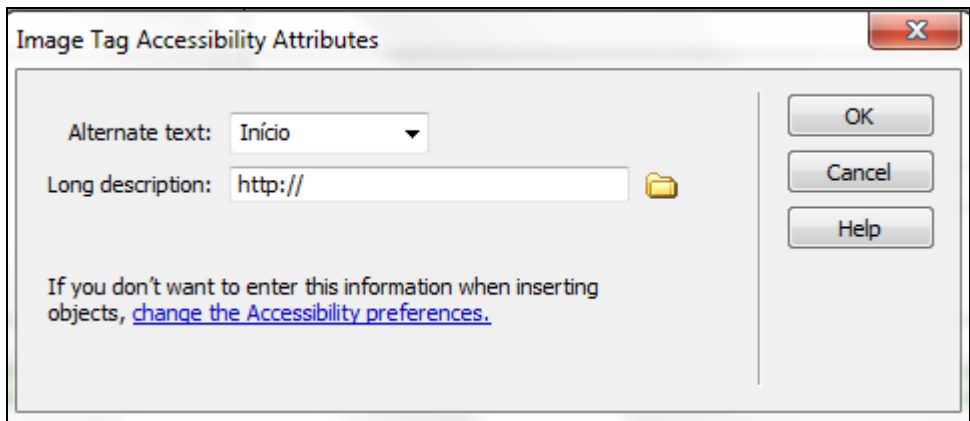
Image Tag Accessibility Attributes

X

Alternate text: Início

Long description: http://

OK

Cancel

Help

If you don't want to enter this information when inserting objects, change the Accessibility preferences.